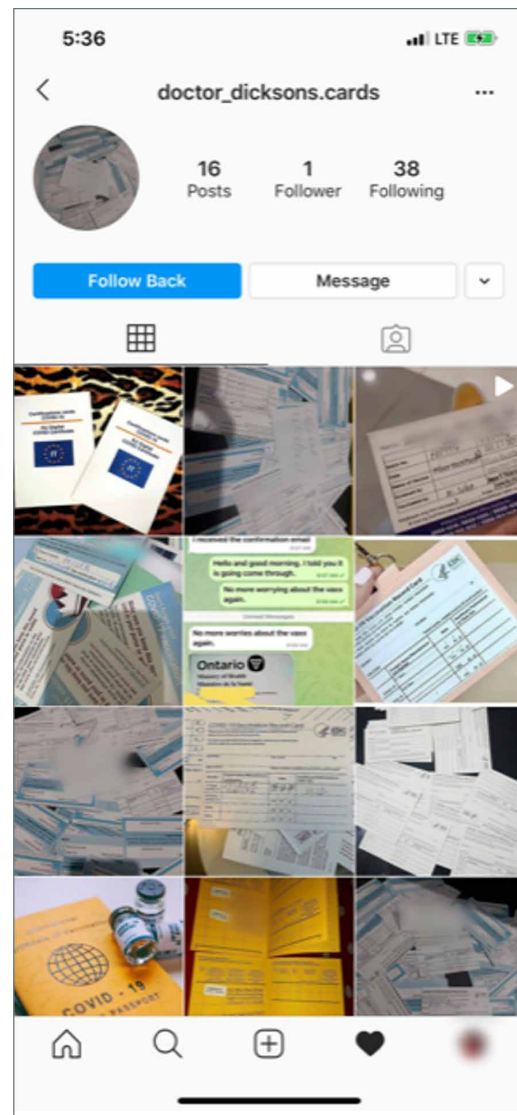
5:36

LTE

doctor_dicksons.cards

16
Posts

1
Follower

38
Following

Follow Back

Message

I received the confirmation email

Hello and good morning. I told you it is going come through.

No more worrying about the vaxs again.

No more worries about the vaxs again.

Ontario

Ministry of Health

COVID - 19

PASSPORT